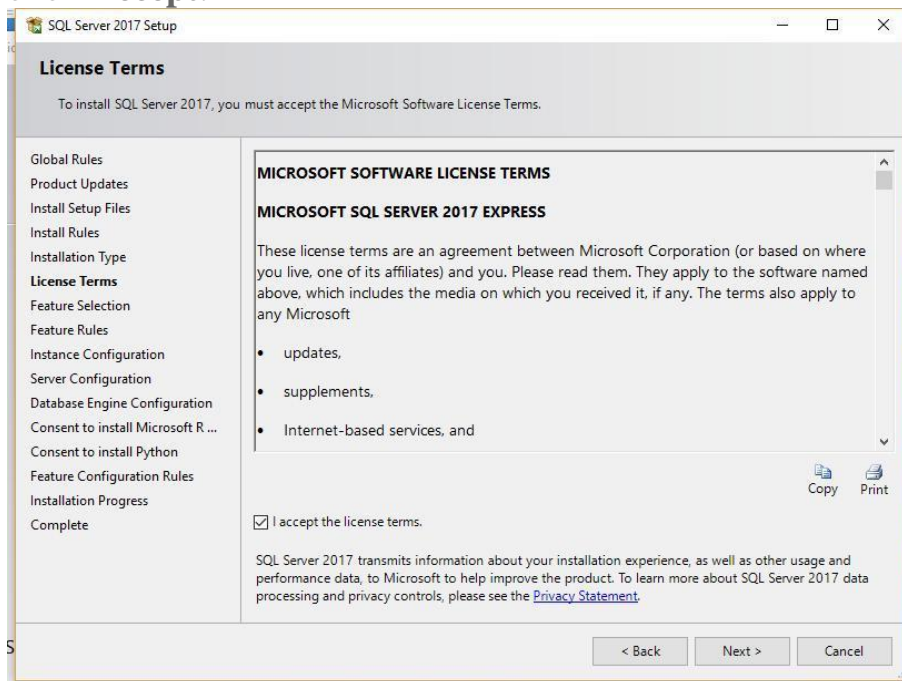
SQL Server 2017 Setup

License Terms

To install SQL Server 2017, you must accept the Microsoft Software License Terms.

Global Rules
Product Updates
Install Setup Files
Install Rules
Installation Type
License Terms
Feature Selection
Feature Rules
Instance Configuration
Server Configuration
Database Engine Configuration
Consent to install Microsoft R ...
Consent to install Python
Feature Configuration Rules
Installation Progress
Complete

MICROSOFT SOFTWARE LICENSE TERMS

MICROSOFT SQL SERVER 2017 EXPRESS

These license terms are an agreement between Microsoft Corporation (or based on where you live, one of its affiliates) and you. Please read them. They apply to the software named above, which includes the media on which you received it, if any. The terms also apply to any Microsoft

- updates,
- supplements,
- Internet-based services, and

Copy Print

I accept the license terms.

SQL Server 2017 transmits information about your installation experience, as well as other usage and performance data, to Microsoft to help improve the product. To learn more about SQL Server 2017 data processing and privacy controls, please see the Privacy Statement.

< Back Next > Cancel